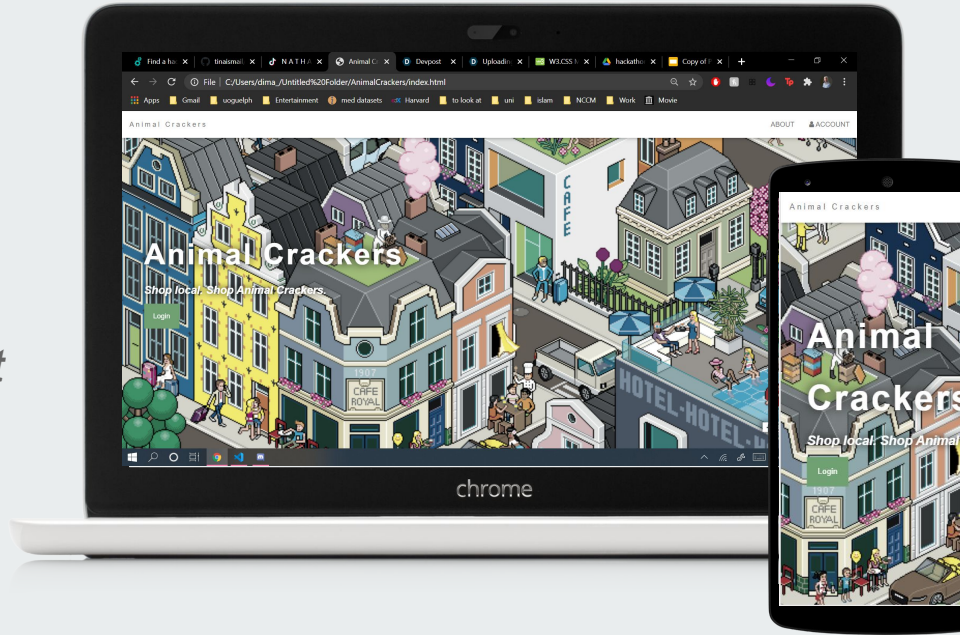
Find a ha | tinaismail | N A T H A | Animal C | Devpost | Uploadin | W3.CSS | hackathon | Copy of

File | C:/Users/dima_/Untitled%20Folder/AnimalCrackers/index.html

Apps Gmail uoguelph Entertainment med datasets Harvard to look at uni islam NCCM Work Movie

Animal Crackers

ABOUT ACCOUNT

CAFE

Animal Crackers

Shop local. Shop Animal Crackers.

Login

1907

CAFE ROYAL

HOTEL-HOTEL-H

chrome

Animal Crackers

Animal Crackers

Shop local. Shop Animal

Login

1907

CAFE ROYAL